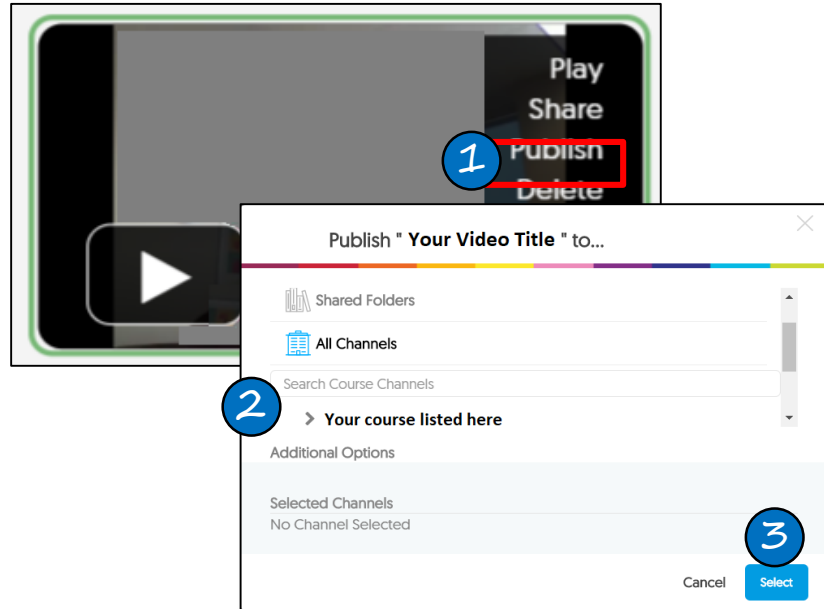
Play
Share
1 Publish
Delete

Publish " **Your Video Title** " to...

Shared Folders

All Channels

Search Course Channels

2 > **Your course listed here**

Additional Options

Selected Channels
No Channel Selected

3

Cancel Select